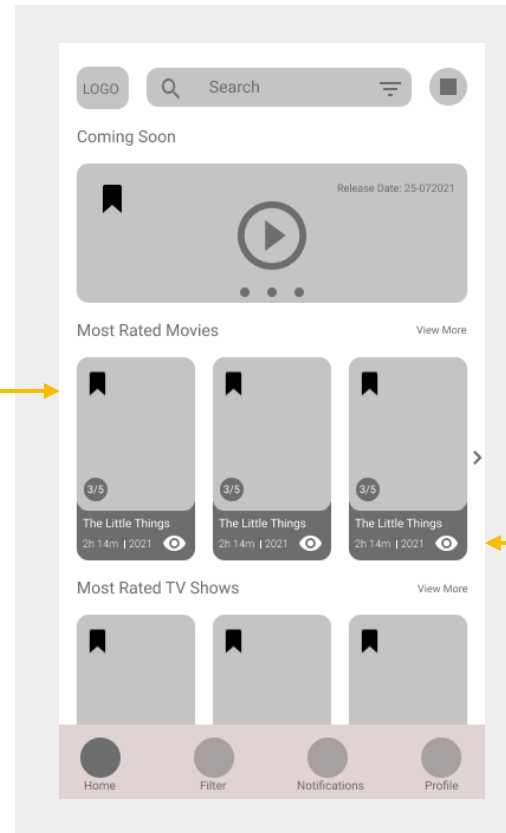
LOGO

Search

Coming Soon

Release Date: 25-072021

Most Rated Movies

View More

3/5

The Little Things

2h 14m | 2021

3/5

The Little Things

2h 14m | 2021

3/5

The Little Things

2h 14m | 2021

Most Rated TV Shows

View More

Home

Filter

Notifications

Profile